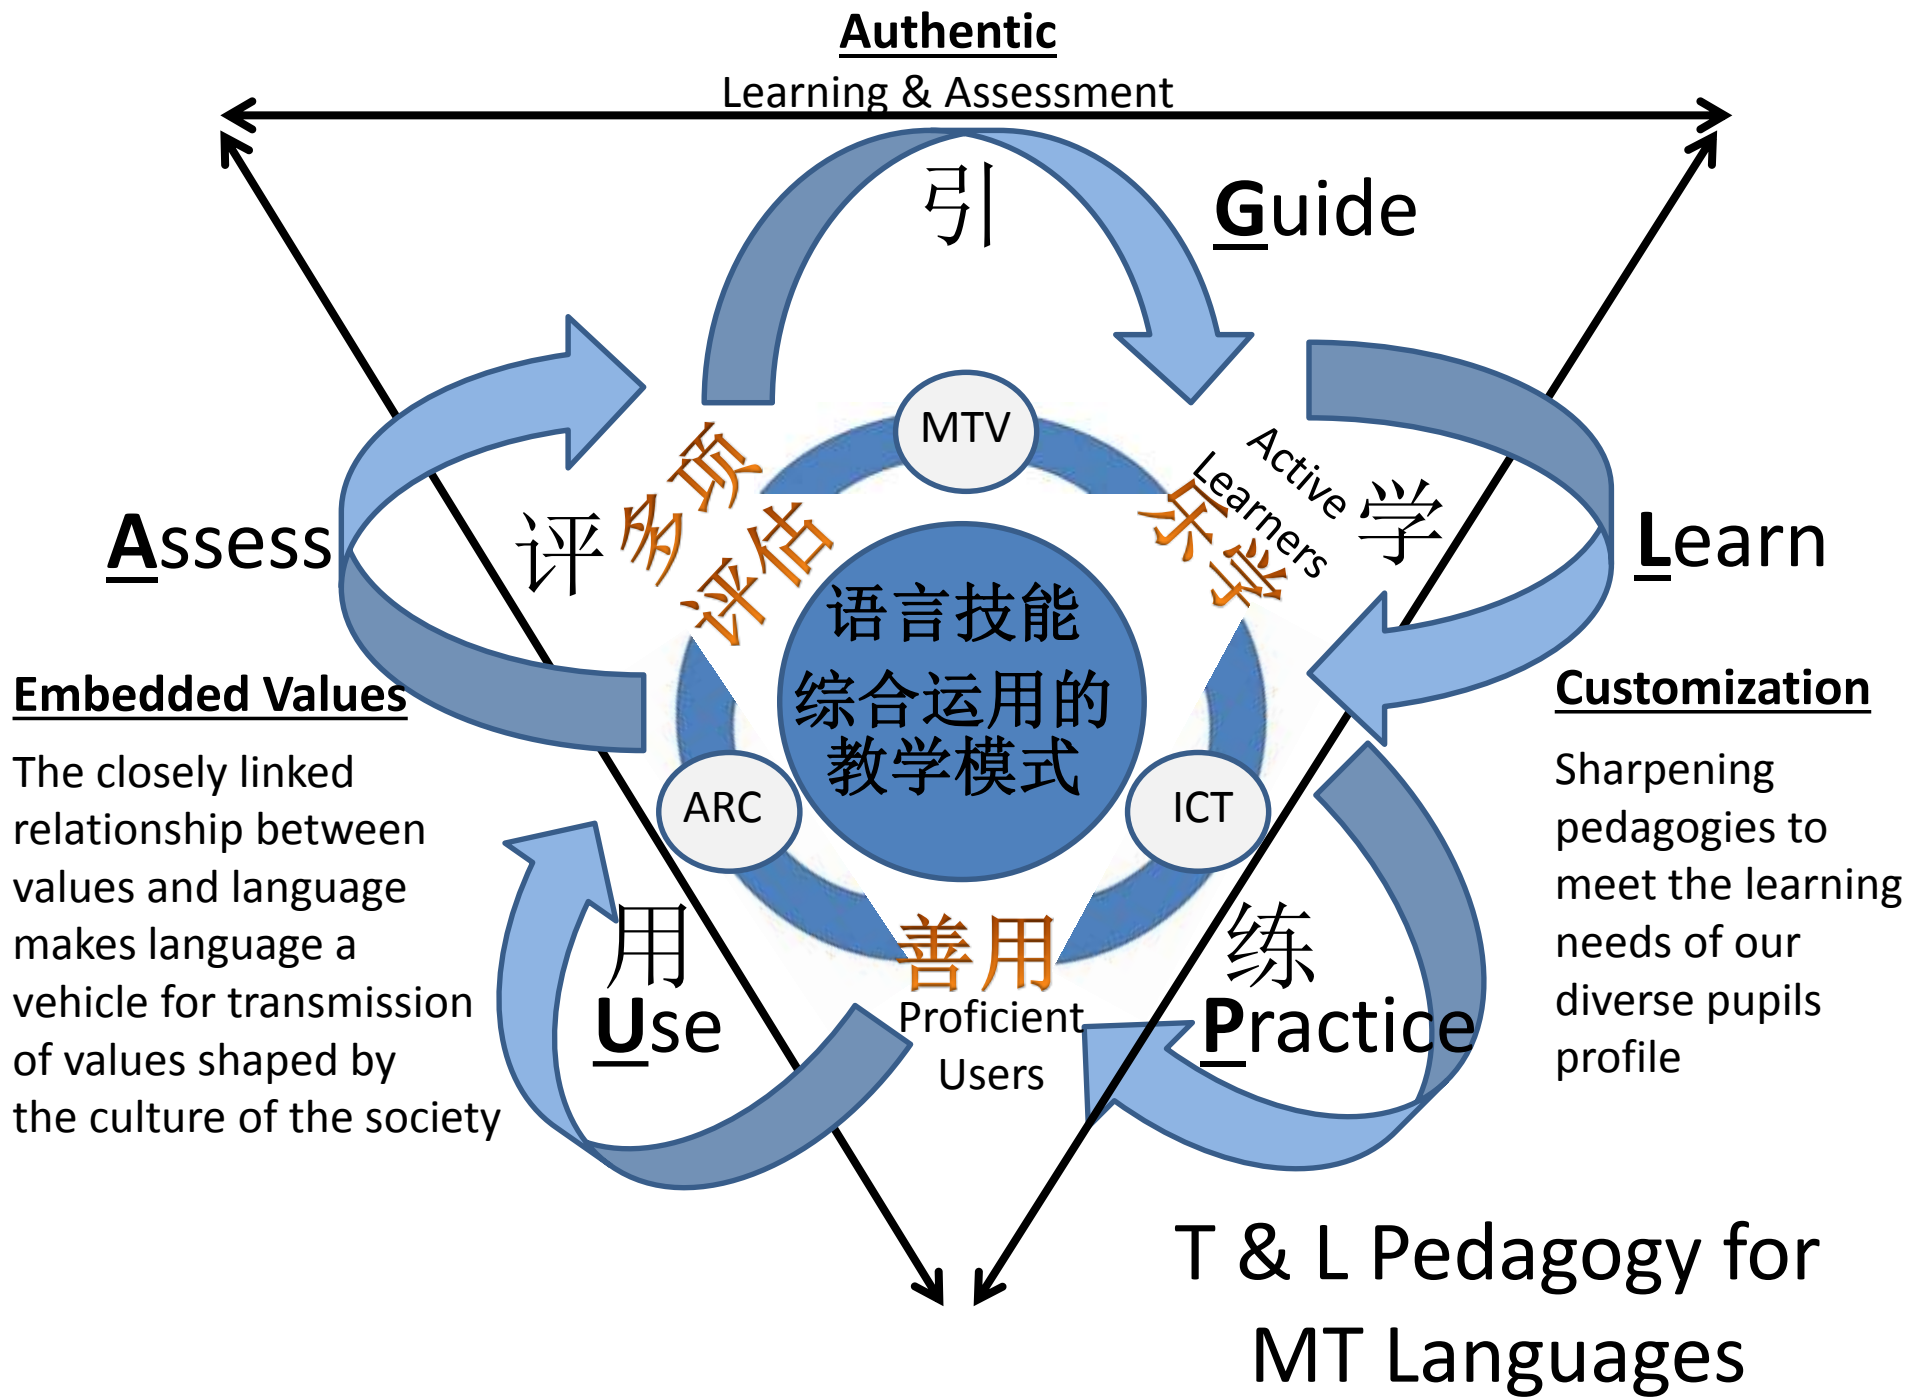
Authentic
Learning & Assessment

引

Guide

MTV

Active Learners

乐学

学

Learn

Assess

评

多项评估

语言技能综合运用的教学模式

Embedded Values

The closely linked relationship between values and language makes language a vehicle for transmission of values shaped by the culture of the society

ARC

ICT

Customization

Sharpening pedagogies to meet the learning needs of our diverse pupils profile

用

Use

善用

Proficient Users

练

Practice

T & L Pedagogy for MT Languages